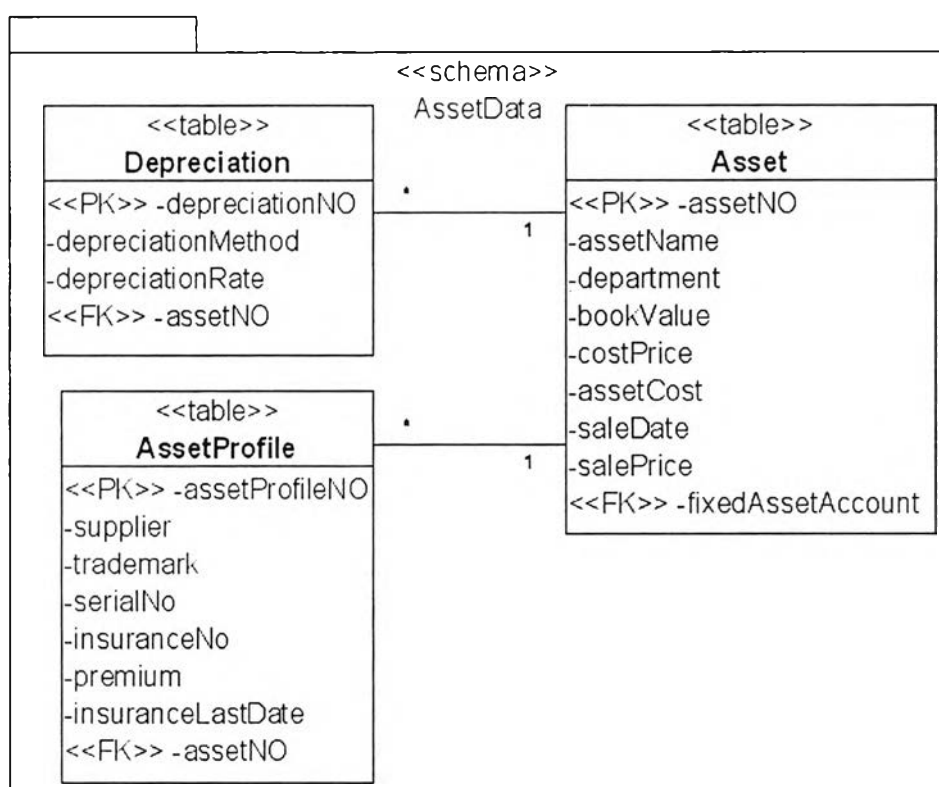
<<schema>>
AssetData

<<table>>
Depreciation
<<PK>> -depreciationNO
-depreciationMethod
-depreciationRate
<<FK>> -assetNO

<<table>>
AssetProfile
<<PK>> -assetProfileNO
-supplier
-trademark
-serialNo
-insuranceNo
-premium
-insuranceLastDate
<<FK>> -assetNO

*
1
*
1

<<table>>
Asset
<<PK>> -assetNO
-assetName
-department
-bookValue
-costPrice
-assetCost
-saleDate
-salePrice
<<FK>> -fixedAssetAccount